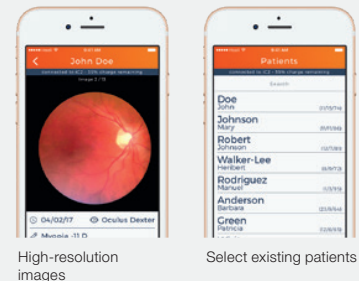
John Doe

connected to iC2 | 55% charge remaining

Image 2 / 8

04/02/17

Oculus Dexter

Myopia -11 D

Patients

connected to iC2 | 55% charge remaining

Search

Doe
John

Johnson
Mary

Robert
Johnson

Walker-Lee
Heribert

Rodriguez
Manuel

Anderson
Barbara

Green
Patricia

High-resolution images

Select existing patients